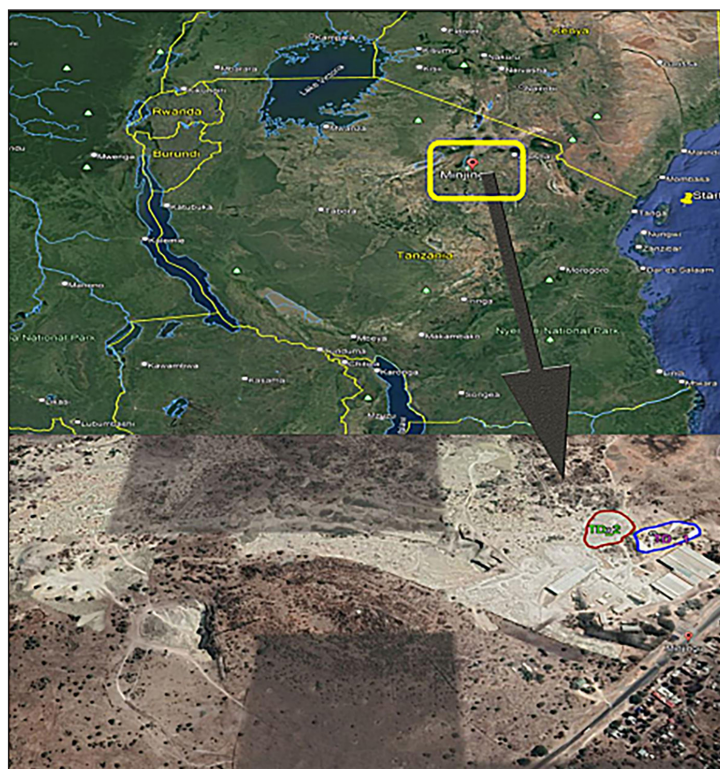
Kenya
Lake Victoria
Rwanda
Burundi
Mwanza
Kigoma
Tabora
Mirerani
Tanzania
Mombasa
Tanga
Zanzibar
Dar es Salaam
Morogoro
Iringa
Mbeya
Sumbawanga
Kasama
Songea
National Park
Nyerere National Park
Lindi
Mtwara
Arusha
Nairobi
Malindi
Start
TD
TD